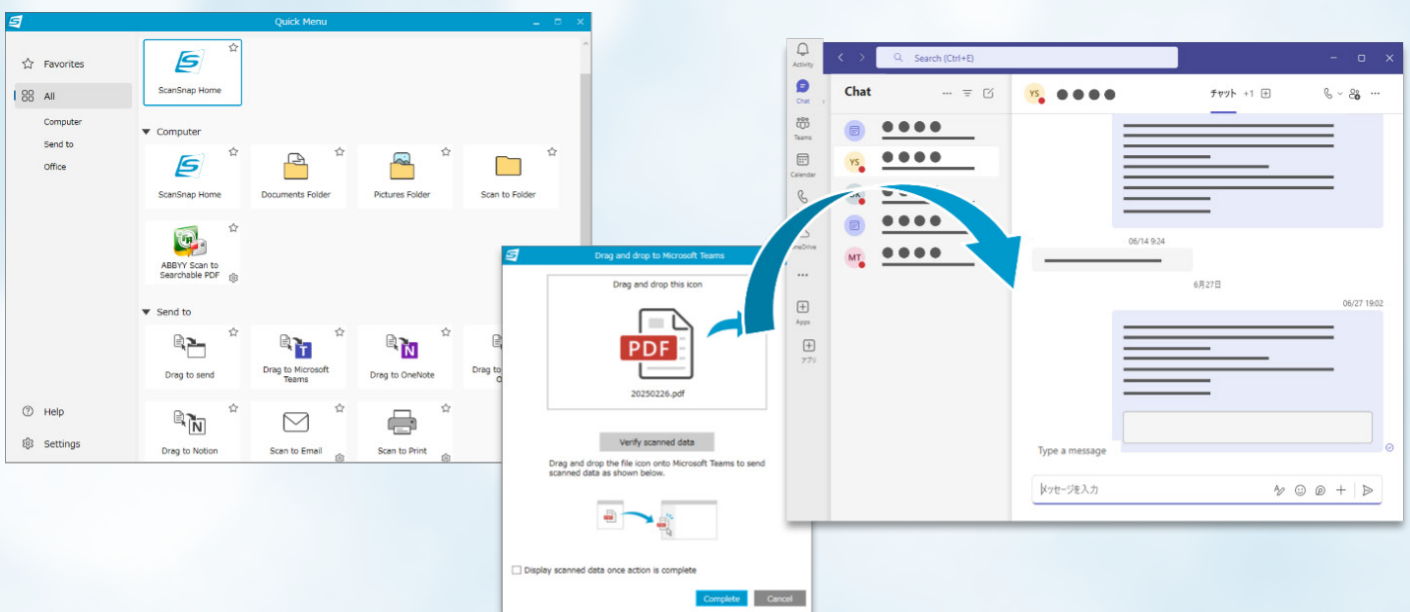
Quick Menu

Favorites
All
Computer
Send to
Office

ScanSnap Home

Computer
ScanSnap Home
Documents Folder
Pictures Folder
Scan to Folder
ABBYY Scan to Searchable PDF

Send to
Drag to send
Drag to Microsoft Teams
Drag to OneNote
Drag to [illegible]
Drag to Notion
Scan to Email
Scan to Print

Help
Settings

Drag and drop to Microsoft Teams
Drag and drop this icon
PDF
20250226.pdf
Verify scanned data
Drag and drop the file icon onto Microsoft Teams to send scanned data as shown below.
Display scanned data once action is complete
Complete
Cancel

Search (Ctrl+E)
Activity
Chat
Teams
Calendar
OneDrive
Apps
アプリ
Chat
YS
MT
YS ●●●●
チャット +1
06/14 9:24
6月27日
06/27 19:02
Type a message
メッセージを入力